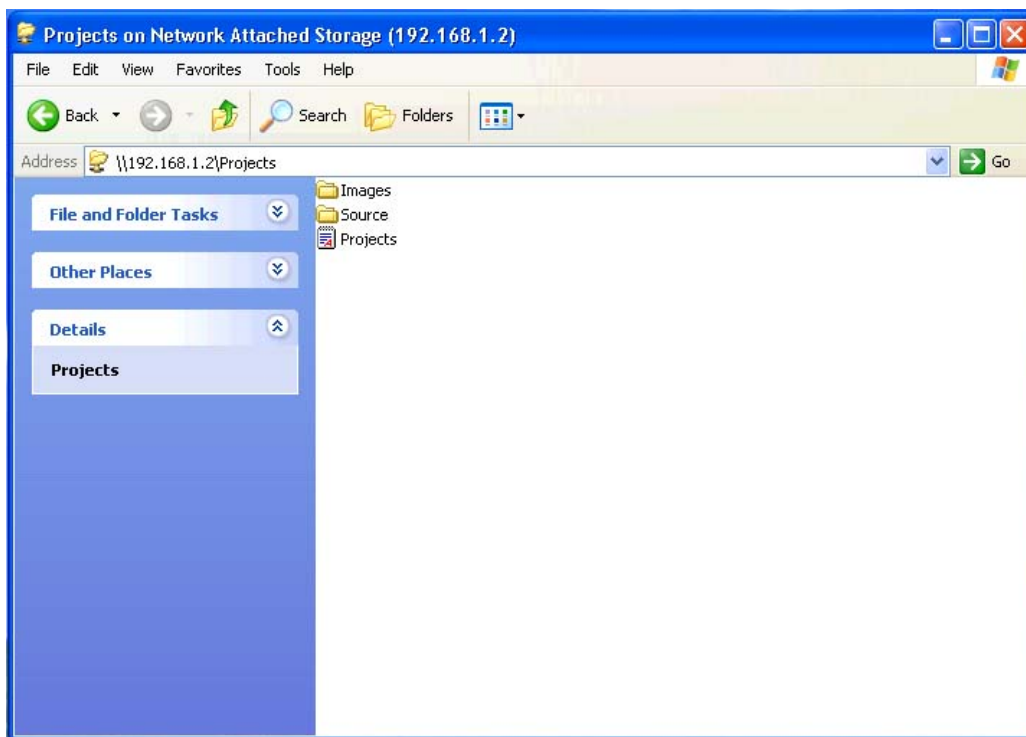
Projects on Network Attached Storage (192.168.1.2)

File Edit View Favorites Tools Help

Back Search Folders

Address \\192.168.1.2\Projects Go

File and Folder Tasks

Other Places

Details

Projects

Images
Source
Projects